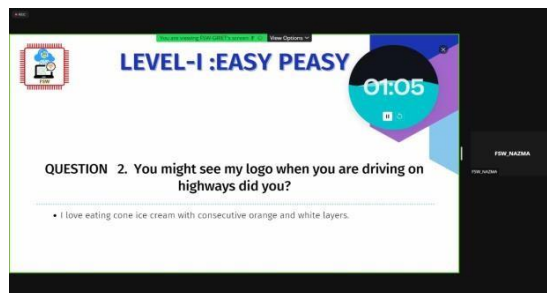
You are viewing FSW GIRET's screen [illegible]

View Options

FSW

LEVEL-I :EASY PEASY

01:05

QUESTION 2. You might see my logo when you are driving on highways did you?

• I love eating cone ice cream with consecutive orange and white layers.

FSW_NAZMA

FSW_NAZMA